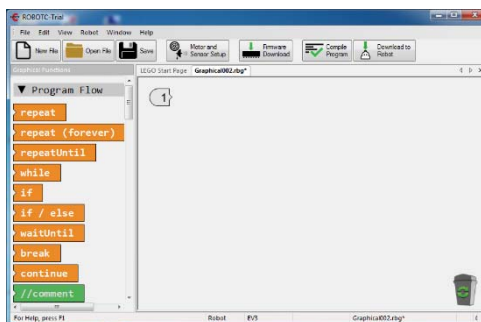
ROBOTC-Trial

File Edit View Robot Window Help

New File Open File Save Motor and Sensor Setup Firmware Download Compile Program Download to Robot

Graphical Functions

LEGO Start Page Graphical002.rbg*

▼ Program Flow

repeat

repeat (forever)

repeatUntil

while

if

if / else

waitUntil

break

continue

//comment

1

For Help, press F1 Robot EV3 Graphical002.rbg*